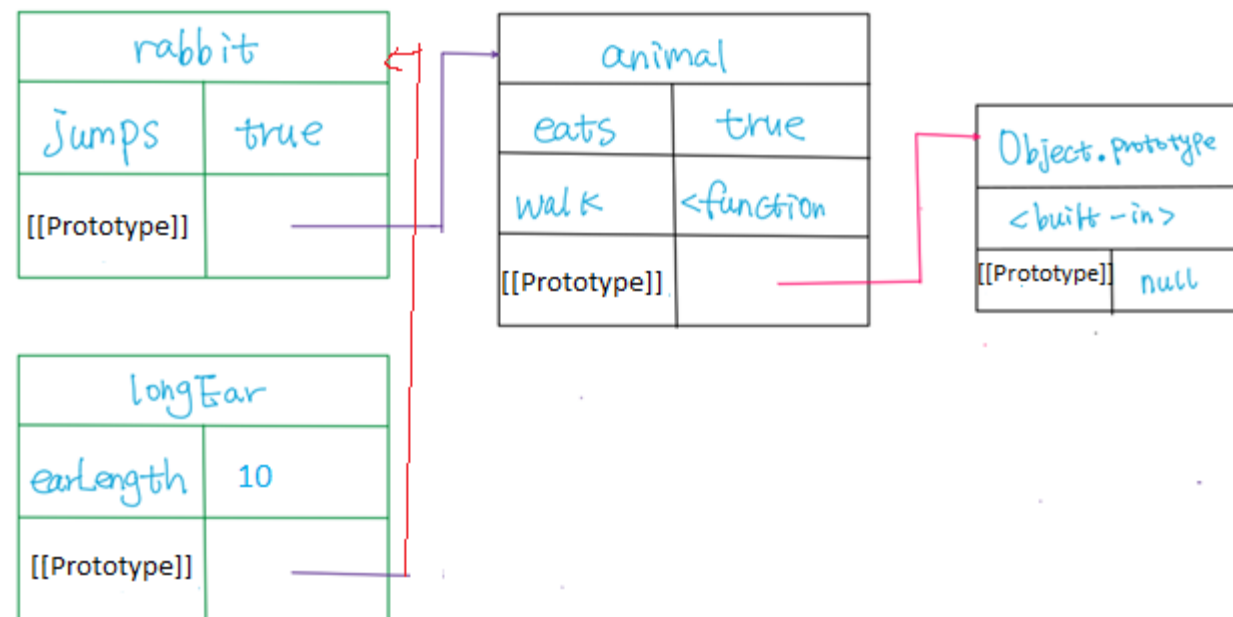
| rabbit | |
|---|---|
| jumps | true |
| [[Prototype]] | |

| longEar | |
|---|---|
| earLength | 10 |
| [[Prototype]] | |

| animal | |
|---|---|
| eats | true |
| walk | <function |
| [[Prototype]] | |

| Object.prototype | |
|---|---|
| <built-in> | |
| [[Prototype]] | null |